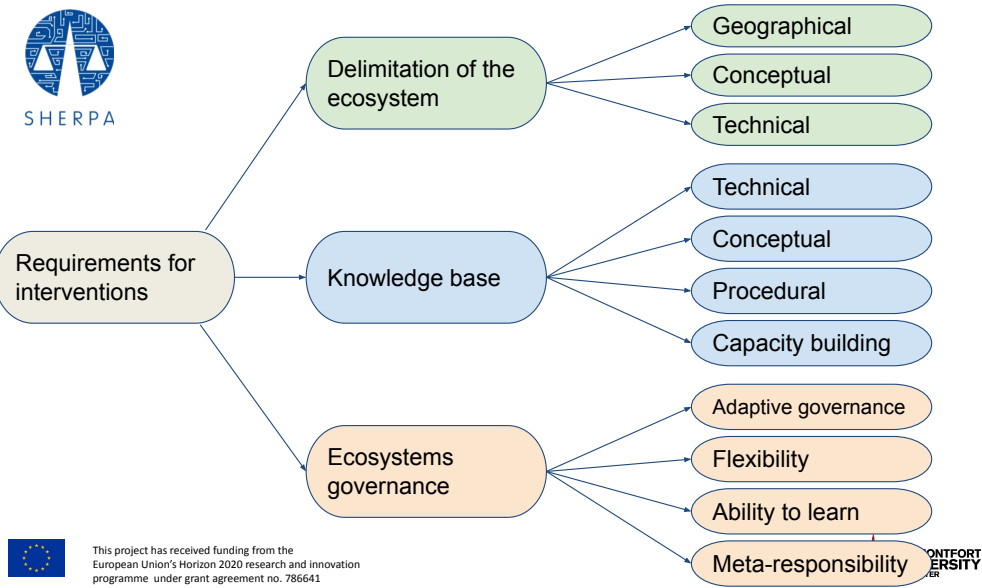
SHERPA

Requirements for interventions

Delimitation of the ecosystem

Geographical

Conceptual

Technical

Knowledge base

Technical

Conceptual

Procedural

Capacity building

Ecosystems governance

Adaptive governance

Flexibility

Ability to learn

Meta-responsibility

This project has received funding from the European Union's Horizon 2020 research and innovation programme under grant agreement no. 786641

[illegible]ONTFORT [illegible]ERSITY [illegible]ER